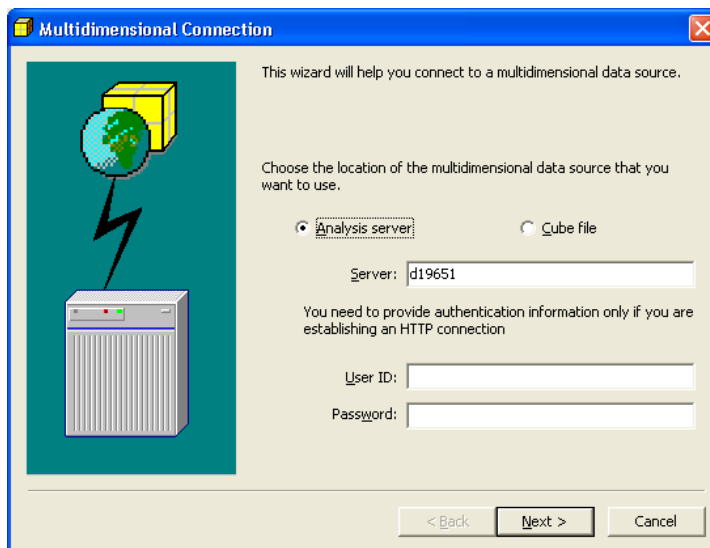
Multidimensional Connection

This wizard will help you connect to a multidimensional data source.

Choose the location of the multidimensional data source that you want to use.

Analysis server

Cube file

Server: d19651

You need to provide authentication information only if you are establishing an HTTP connection

User ID:

Password:

< Back

Next >

Cancel